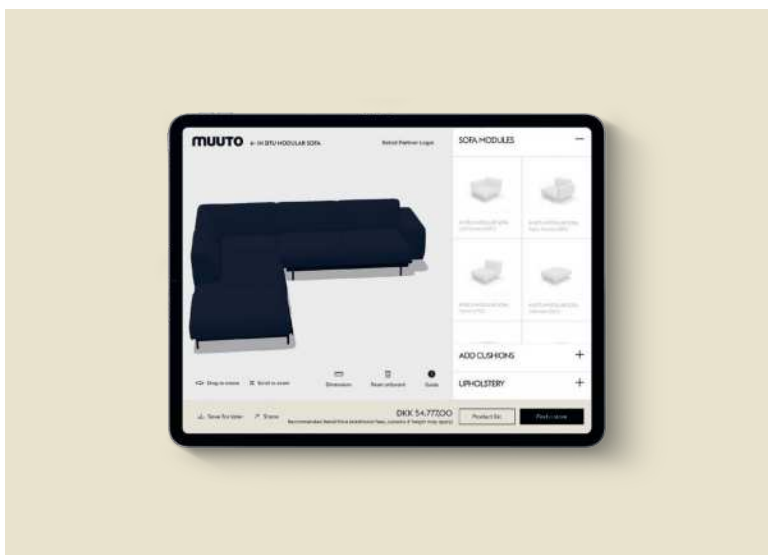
MUUTO ← IN SITU MODULAR SOFA

Select Partner Login

SOFA MODULES —

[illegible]

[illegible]

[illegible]

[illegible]

ADD CUSHIONS +

UPHOLSTERY +

Drag to rotate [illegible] Scroll to zoom

Dimensions Reset artboard Guide

Save for later Share

DKK 54.772,00

Recommended Retail Price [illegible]

Product list

Find a store